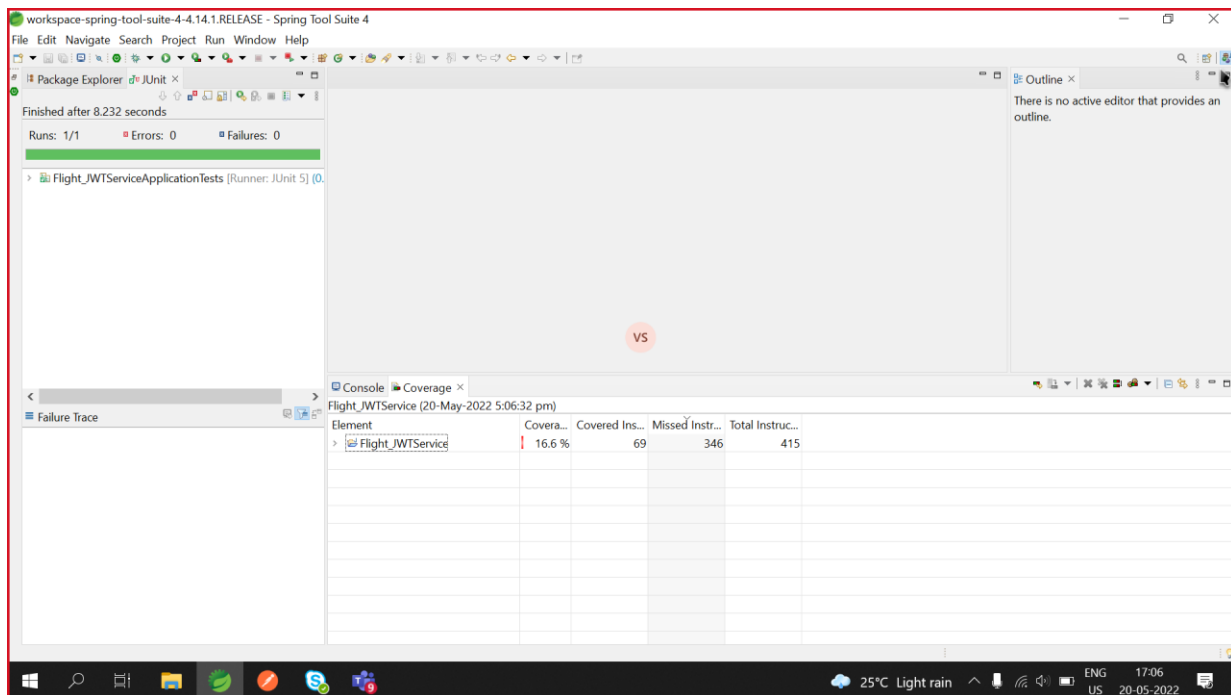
workspace-spring-tool-suite-4-4.14.1.RELEASE - Spring Tool Suite 4

File Edit Navigate Search Project Run Window Help

Package Explorer JUnit ×

Finished after 8.232 seconds

Runs: 1/1 Errors: 0 Failures: 0

Flight_JWTServiceApplicationTests [Runner: JUnit 5] (0.

Failure Trace

Outline ×

There is no active editor that provides an outline.

VS

Console Coverage ×

Flight_JWTService (20-May-2022 5:06:32 pm)

| Element | Covera... | Covered Ins... | Missed Instr... | Total Instruc... |
|---|---|---|---|---|
| Flight_JWTService | 16.6 % | 69 | 346 | 415 |

25°C Light rain ENG US 17:06 20-05-2022